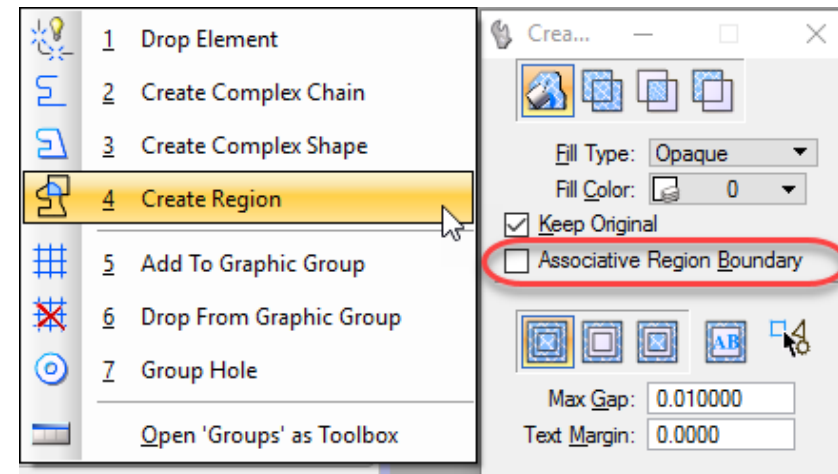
1 Drop Element
2 Create Complex Chain
3 Create Complex Shape
4 Create Region
5 Add To Graphic Group
6 Drop From Graphic Group
7 Group Hole
Open 'Groups' as Toolbox

Crea...

Fill Type: Opaque
Fill Color: 0
Keep Original
Associative Region Boundary

AB

Max Gap: 0.010000
Text Margin: 0.0000